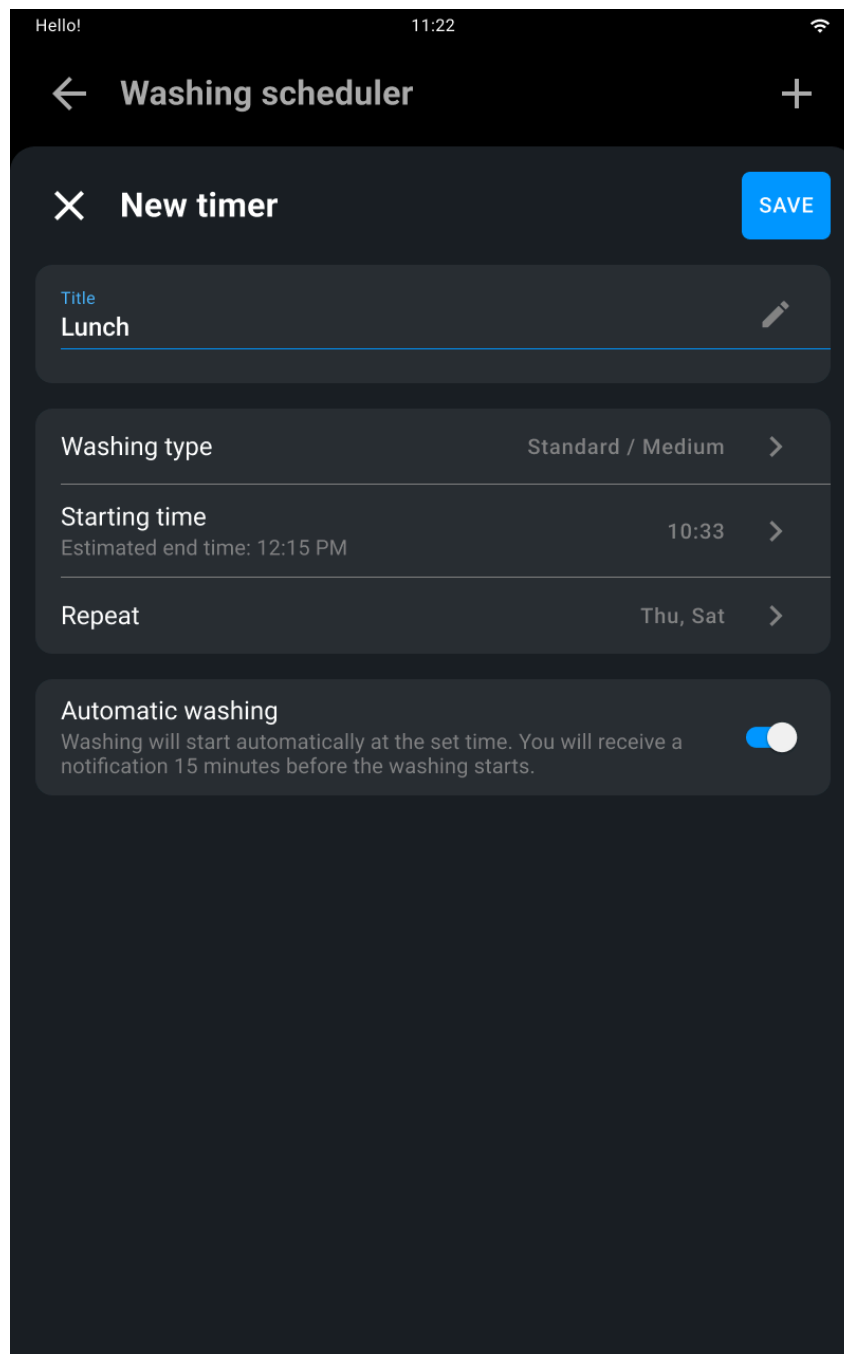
Hello! 11:22

Washing scheduler

New timer

SAVE

Title
Lunch

Washing type
Standard / Medium

Starting time
Estimated end time: 12:15 PM
10:33

Repeat
Thu, Sat

Automatic washing
Washing will start automatically at the set time. You will receive a notification 15 minutes before the washing starts.